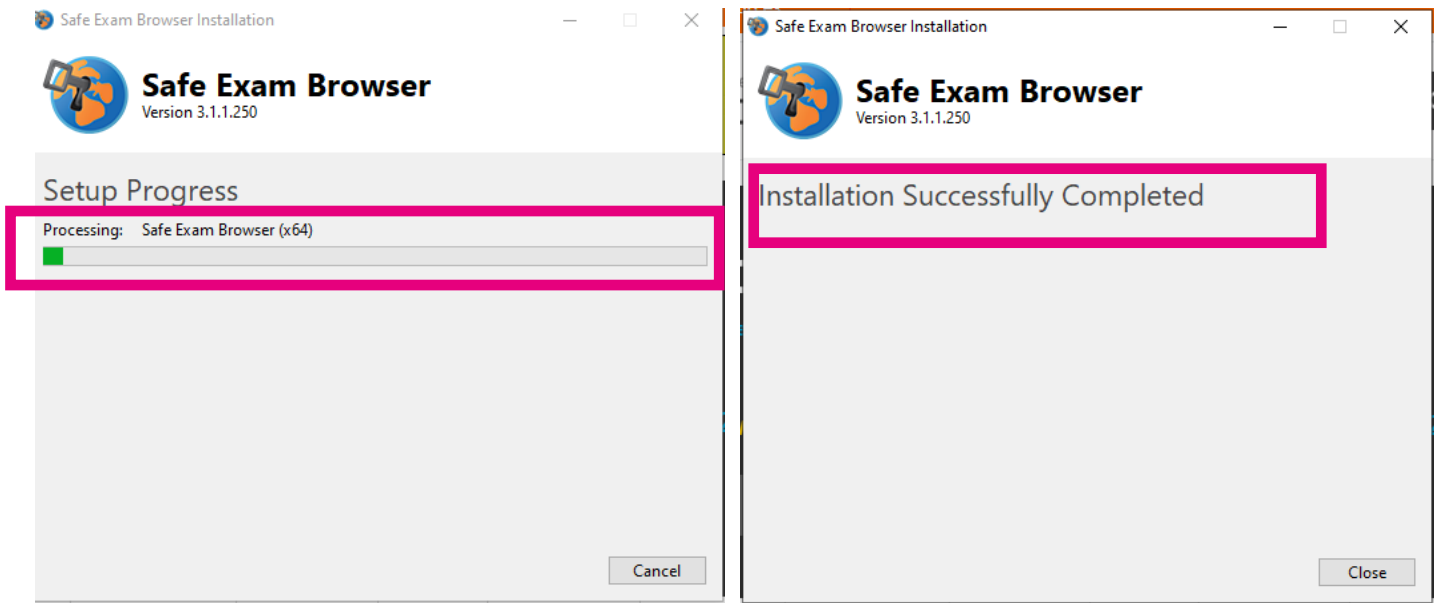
Safe Exam Browser Installation

Safe Exam Browser
Version 3.1.1.250

Setup Progress

Processing: Safe Exam Browser (x64)

Cancel

Safe Exam Browser Installation

Safe Exam Browser
Version 3.1.1.250

Installation Successfully Completed

Close